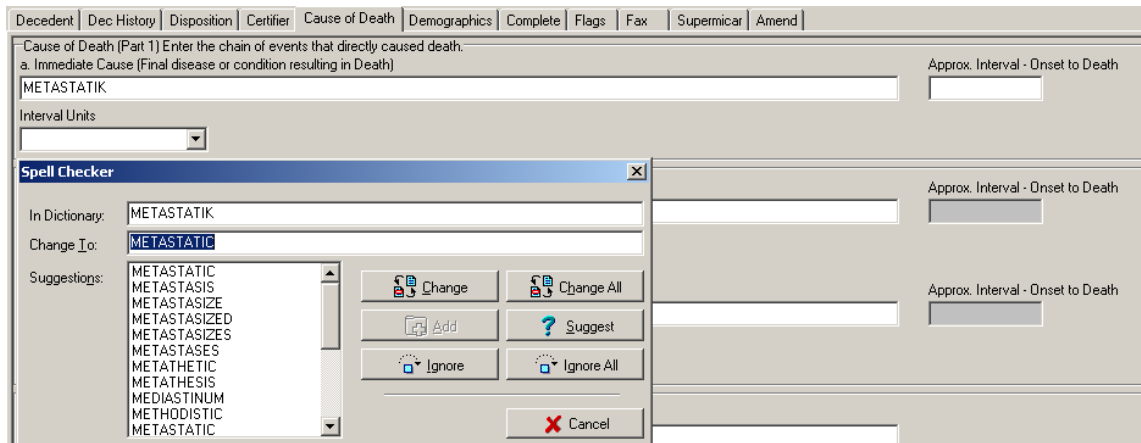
Decedent | Dec History | Disposition | Certifier | Cause of Death | Demographics | Complete | Flags | Fax | Supermicar | Amend

Cause of Death (Part 1) Enter the chain of events that directly caused death.
a. Immediate Cause (Final disease or condition resulting in Death)
METASTATIK
Approx. Interval - Onset to Death
Interval Units

Approx. Interval - Onset to Death

Approx. Interval - Onset to Death

Spell Checker
In Dictionary: METASTATIK
Change To: METASTATIC
Suggestions:
METASTATIC
METASTASIS
METASTASIZE
METASTASIZED
METASTASIZES
METASTASES
METATHETIC
METATHESIS
MEDIASTINUM
METHODISTIC
METASTATIC

Change
Change All
Add
Suggest
Ignore
Ignore All
Cancel